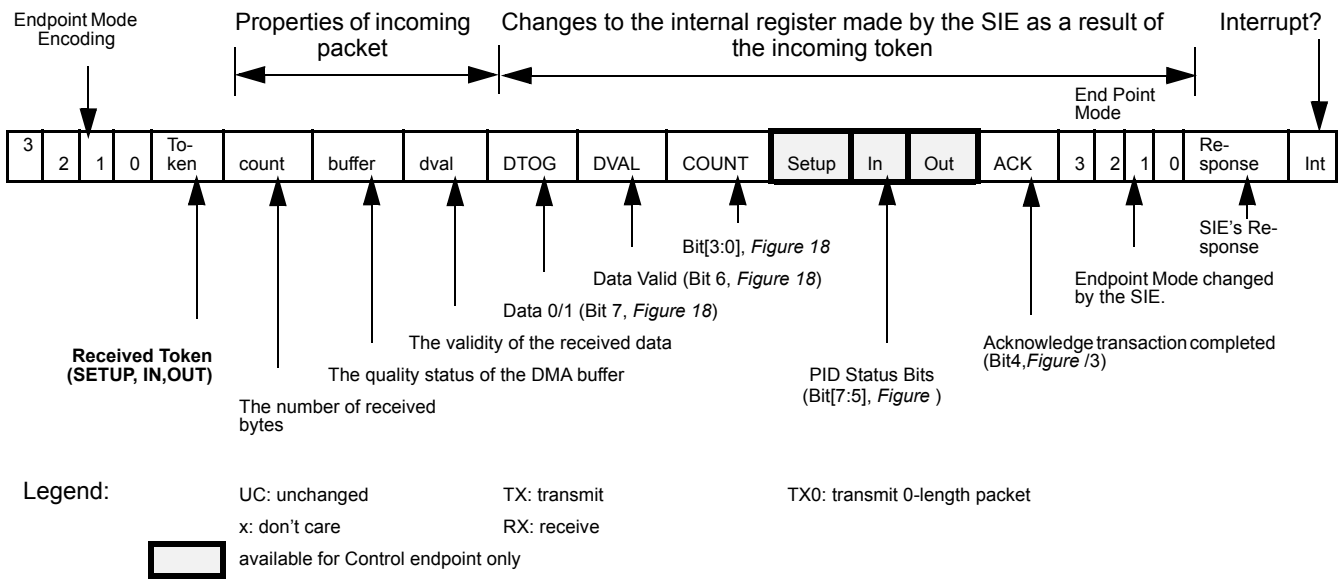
Endpoint Mode Encoding

Properties of incoming packet

Changes to the internal register made by the SIE as a result of the incoming token

Interrupt?

End Point Mode

| 3 | 2 | 1 | 0 | Token | count | buffer | dval | DTOG | DVAL | COUNT | Setup | In | Out | ACK | 3 | 2 | 1 | 0 | Response | Int |
|---|---|---|---|---|---|---|---|---|---|---|---|---|---|---|---|---|---|---|---|---|

SIE's Response

Bit[3:0], *Figure 18*

Data Valid (Bit 6, *Figure 18*)

Endpoint Mode changed by the SIE.

Data 0/1 (Bit 7, *Figure 18*)

The validity of the received data

Acknowledge transaction completed (Bit4,*Figure* /3)

**Received Token (SETUP, IN,OUT)**

The quality status of the DMA buffer

PID Status Bits (Bit[7:5], *Figure* )

The number of received bytes

Legend:

UC: unchanged

TX: transmit

TX0: transmit 0-length packet

x: don't care

RX: receive

available for Control endpoint only